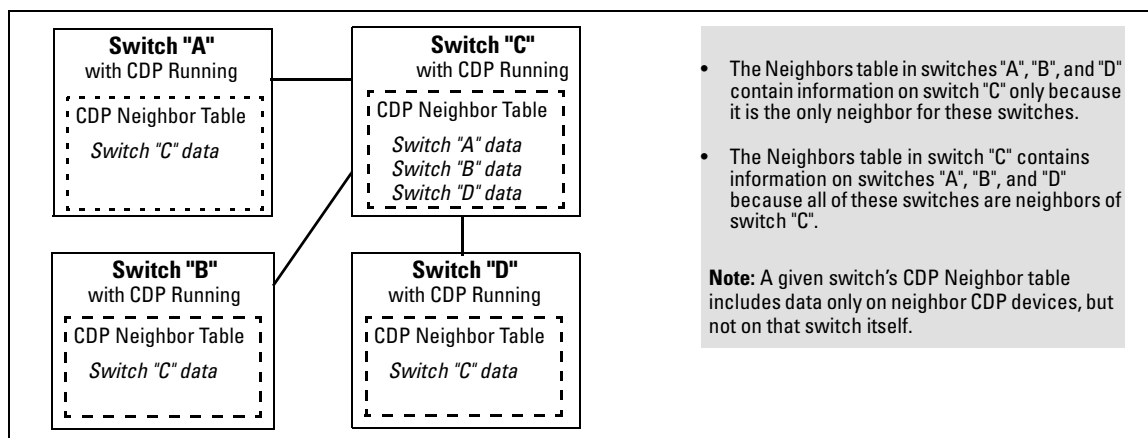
**Switch "A"**
with CDP Running

CDP Neighbor Table
*Switch "C" data*

**Switch "C"**
with CDP Running

CDP Neighbor Table
*Switch "A" data*
*Switch "B" data*
*Switch "D" data*

**Switch "B"**
with CDP Running

CDP Neighbor Table
*Switch "C" data*

**Switch "D"**
with CDP Running

CDP Neighbor Table
*Switch "C" data*

• The Neighbors table in switches "A", "B", and "D" contain information on switch "C" only because it is the only neighbor for these switches.

• The Neighbors table in switch "C" contains information on switches "A", "B", and "D" because all of these switches are neighbors of switch "C".

**Note:** A given switch's CDP Neighbor table includes data only on neighbor CDP devices, but not on that switch itself.